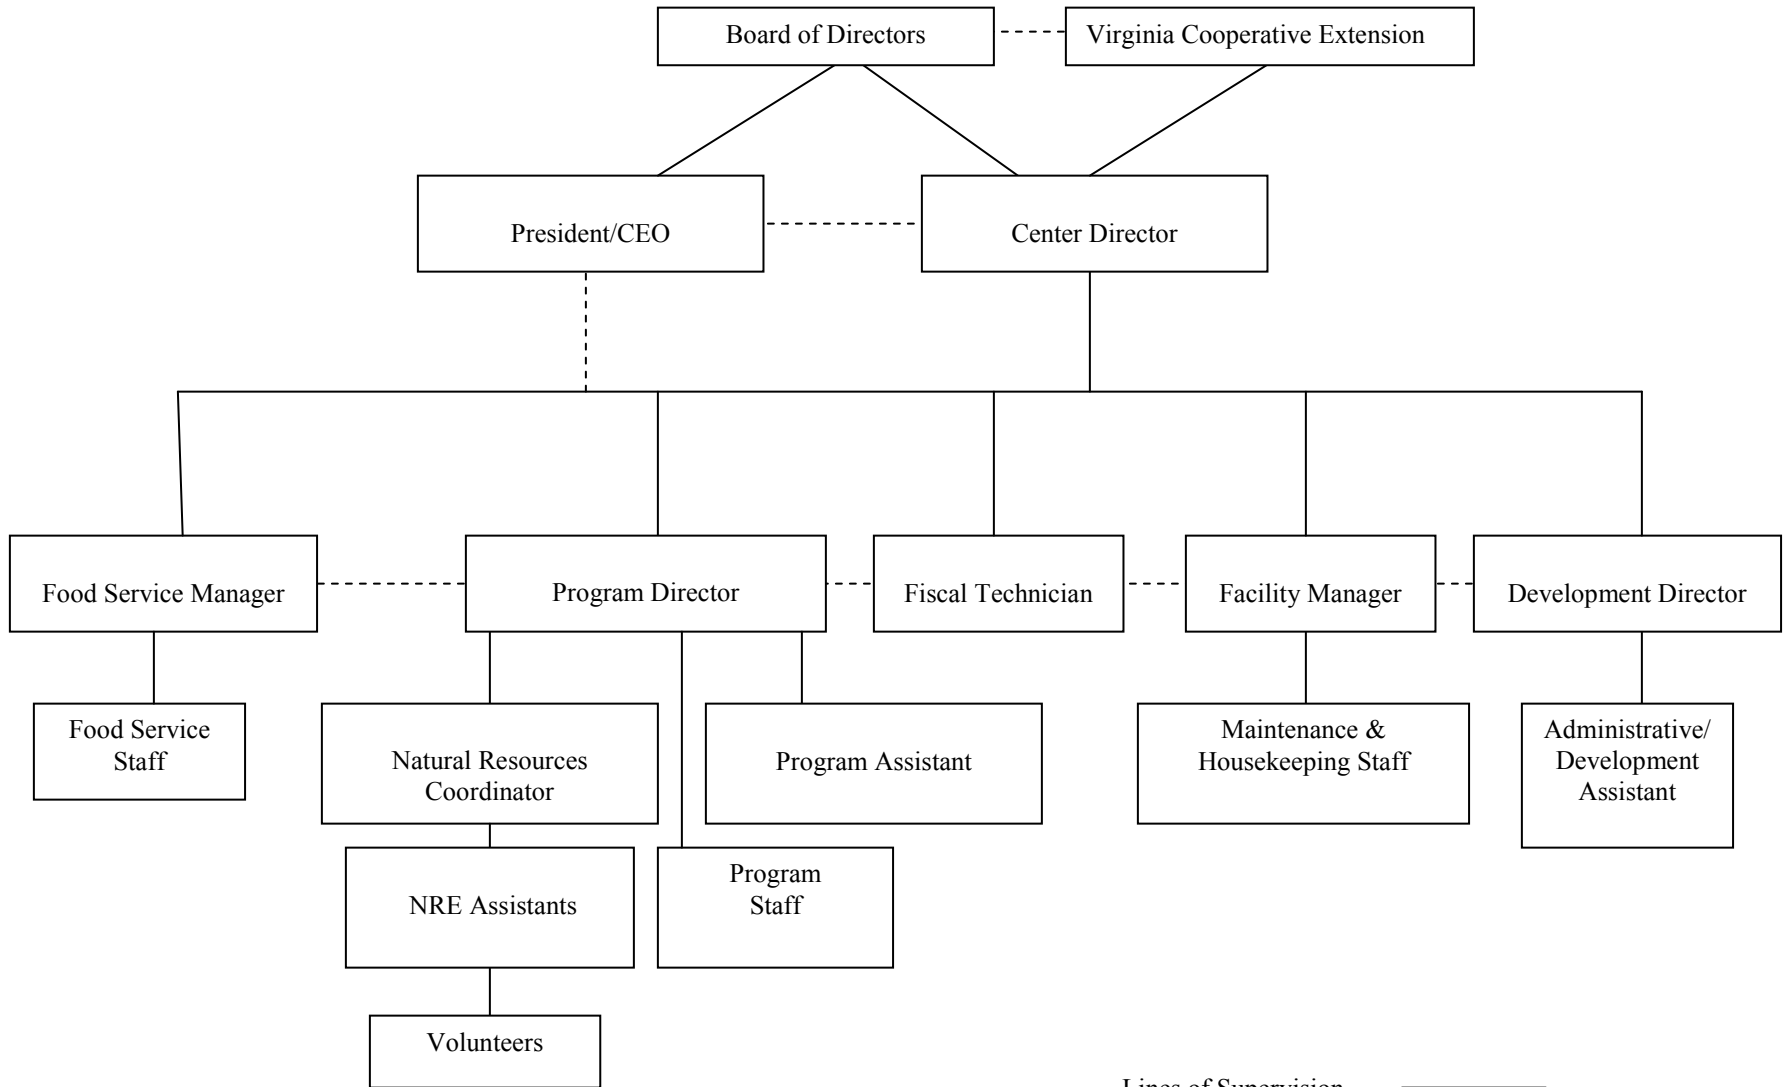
Board of Directors

Virginia Cooperative Extension

President/CEO

Center Director

Food Service Manager

Program Director

Fiscal Technician

Facility Manager

Development Director

Food Service Staff

Natural Resources Coordinator

Program Assistant

Maintenance & Housekeeping Staff

Administrative/ Development Assistant

NRE Assistants

Program Staff

Volunteers

Lines of Supervision